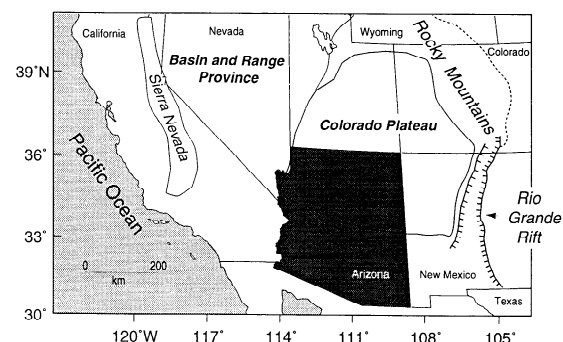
California
Nevada
Wyoming
Rocky Mountains
Colorado
39°N
Basin and Range Province
Sierra Nevada
Colorado Plateau
36°
Pacific Ocean
Rio Grande Rift
33°
0
200
km
Arizona
New Mexico
Texas
30°
120°W
117°
114°
111°
108°
105°